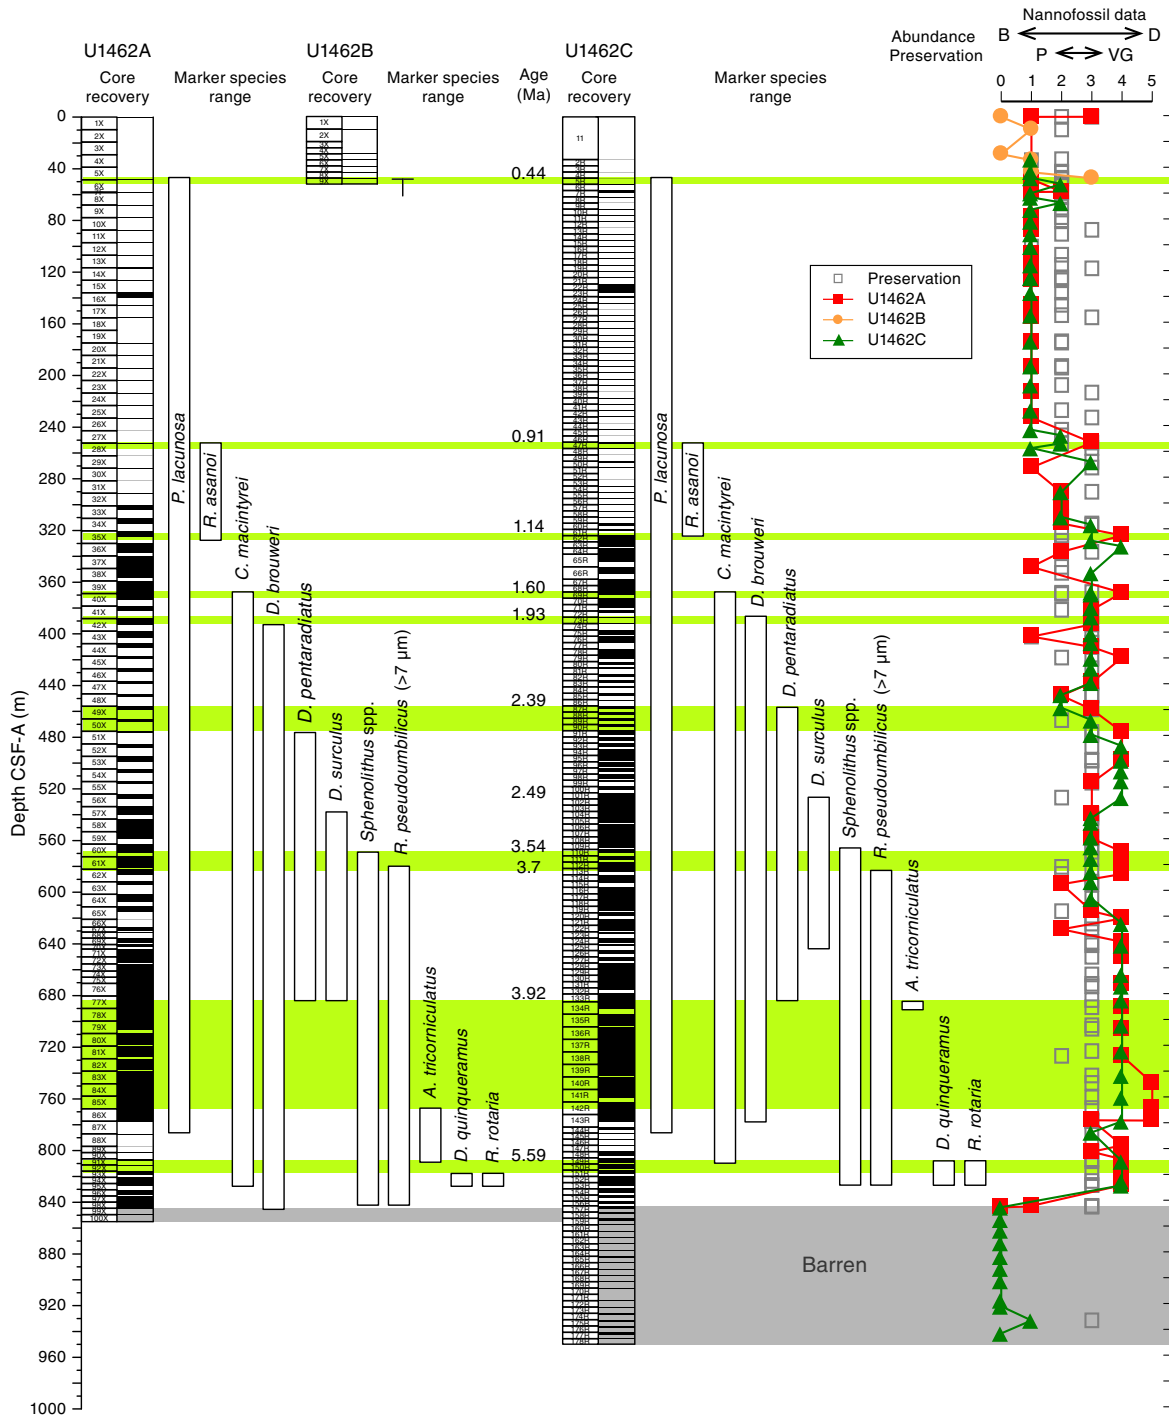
U1462A
Core recovery
Marker species range
U1462B
Core recovery
Marker species range
Age (Ma)
U1462C
Core recovery
Marker species range
Abundance
Preservation
Nannofossil data
B D
P VG
0 1 2 3 4 5

Depth CSF-A (m)
0
40
80
120
160
200
240
280
320
360
400
440
480
520
560
600
640
680
720
760
800
840
880
920
960
1000

0.44
0.91
1.14
1.60
1.93
2.39
2.49
3.54
3.7
3.92
5.59

P. lacunosa
R. asanoi
C. macintyrei
D. brouweri
D. pentaradiatus
D. surculus
Sphenolithus spp.
R. pseudoumbilicus (>7 µm)
A. tricorniculatus
D. quinqueramus
R. rotaria

P. lacunosa
R. asanoi
C. macintyrei
D. brouweri
D. pentaradiatus
D. surculus
Sphenolithus spp.
R. pseudoumbilicus (>7 µm)
A. tricorniculatus
D. quinqueramus
R. rotaria

Preservation
U1462A
U1462B
U1462C

Barren